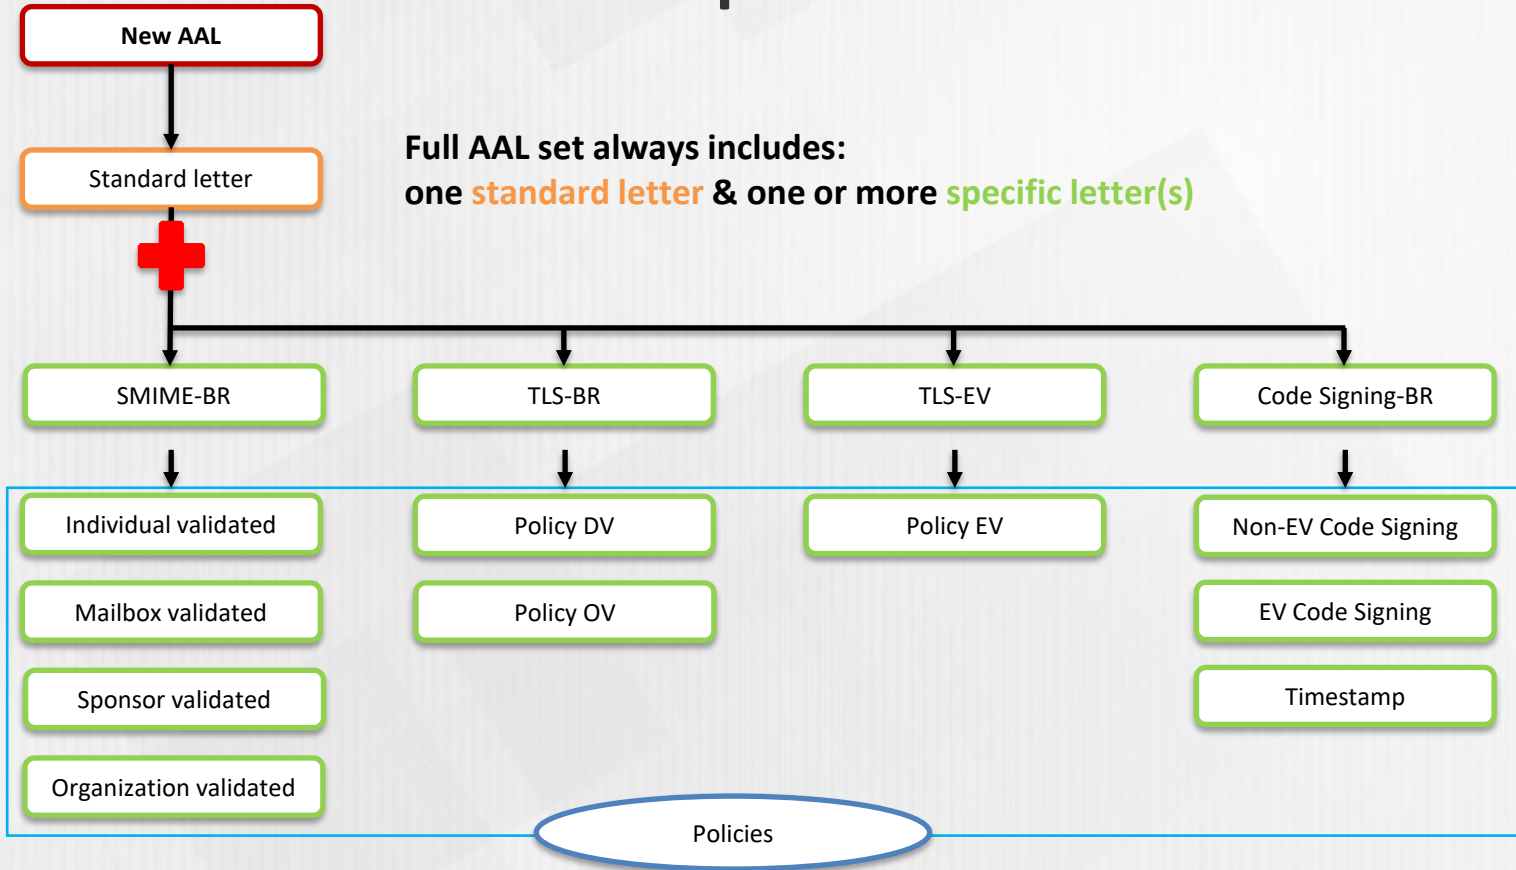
New AAL

Standard letter

Full AAL set always includes:
one standard letter & one or more specific letter(s)

SMIME-BR

TLS-BR

TLS-EV

Code Signing-BR

Individual validated

Mailbox validated

Sponsor validated

Organization validated

Policy DV

Policy OV

Policy EV

Non-EV Code Signing

EV Code Signing

Timestamp

Policies